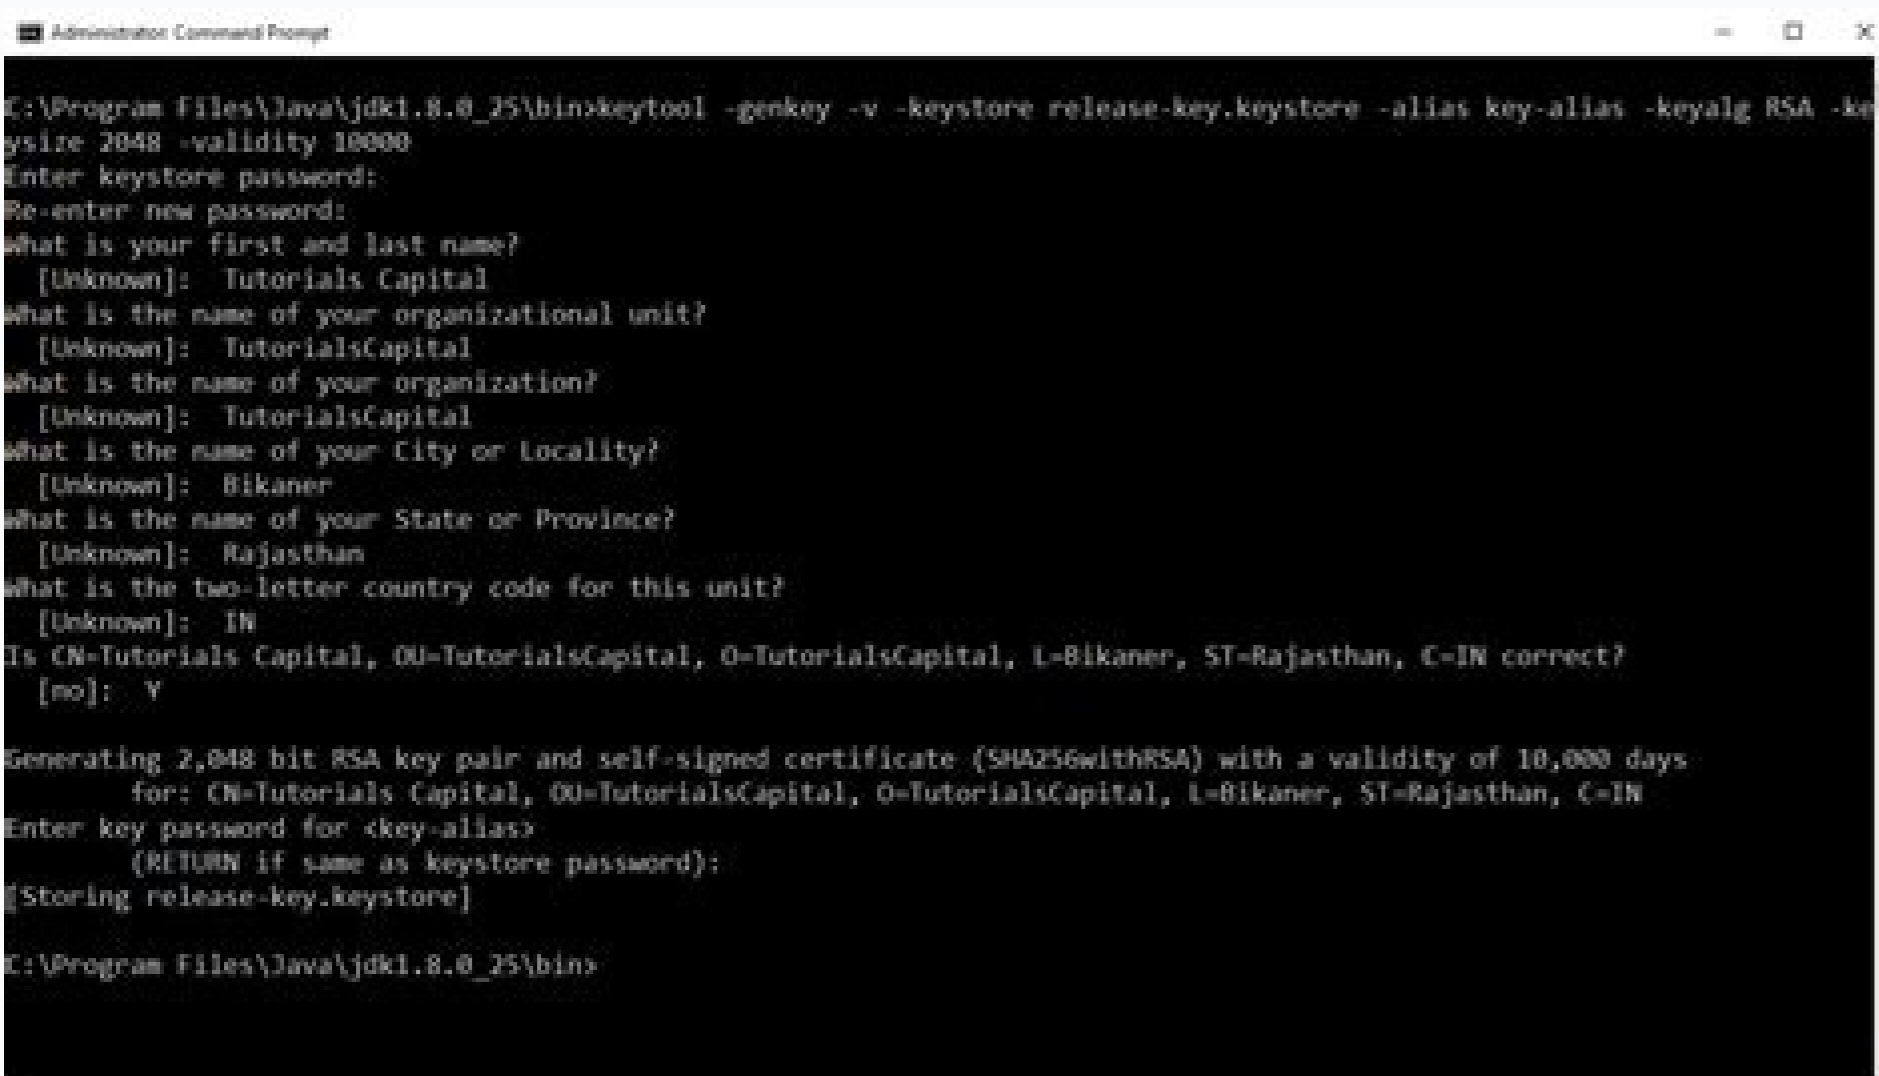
Administrator: Command Prompt

C:\Program Files\Java\jdk1.8.0_25\bin>keytool -genkey -v -keystore release-key.keystore -alias key-alias -keyalg RSA -keysize 2048 -validity 10000
Enter keystore password:
Re-enter new password:
What is your first and last name?
  [Unknown]:  Tutorials Capital
What is the name of your organizational unit?
  [Unknown]:  TutorialsCapital
What is the name of your organization?
  [Unknown]:  TutorialsCapital
What is the name of your City or Locality?
  [Unknown]:  Bikaner
What is the name of your State or Province?
  [Unknown]:  Rajasthan
What is the two-letter country code for this unit?
  [Unknown]:  IN
Is CN=Tutorials Capital, OU=TutorialsCapital, O=TutorialsCapital, L=Bikaner, ST=Rajasthan, C=IN correct?
  [no]:  Y

Generating 2,048 bit RSA key pair and self-signed certificate (SHA256withRSA) with a validity of 10,000 days
        for: CN=Tutorials Capital, OU=TutorialsCapital, O=TutorialsCapital, L=Bikaner, ST=Rajasthan, C=IN
Enter key password for <key-alias>
        (RETURN if same as keystore password):
[Storing release-key.keystore]

C:\Program Files\Java\jdk1.8.0_25\bin>